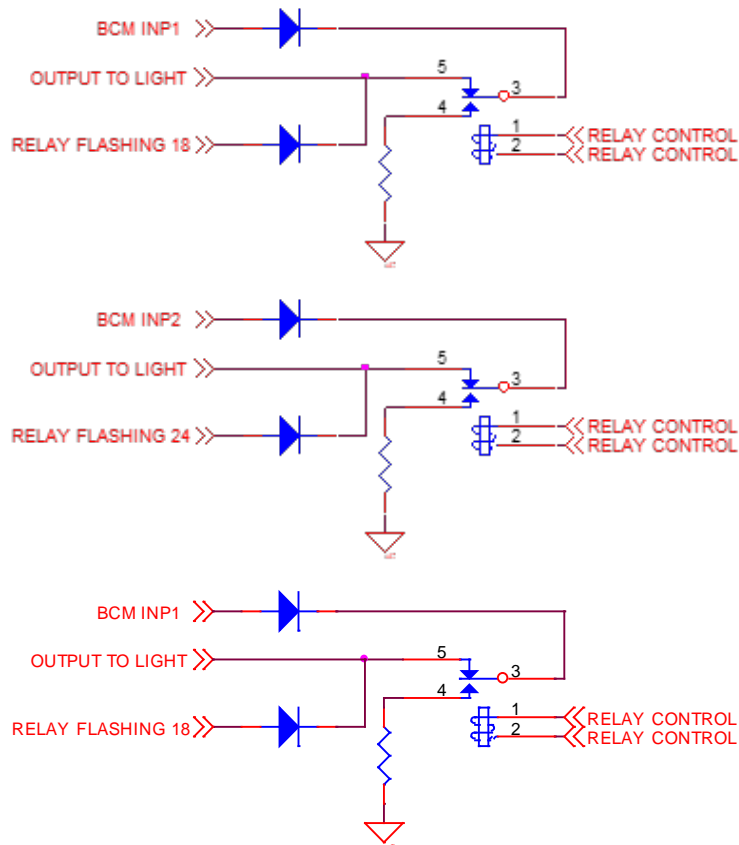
BCM INP1
OUTPUT TO LIGHT
5
3
4
RELAY FLASHING 18
1
RELAY CONTROL
2
RELAY CONTROL

BCM INP2
OUTPUT TO LIGHT
5
3
4
RELAY FLASHING 24
1
RELAY CONTROL
2
RELAY CONTROL

BCM INP1
OUTPUT TO LIGHT
5
3
4
RELAY FLASHING 18
1
RELAY CONTROL
2
RELAY CONTROL